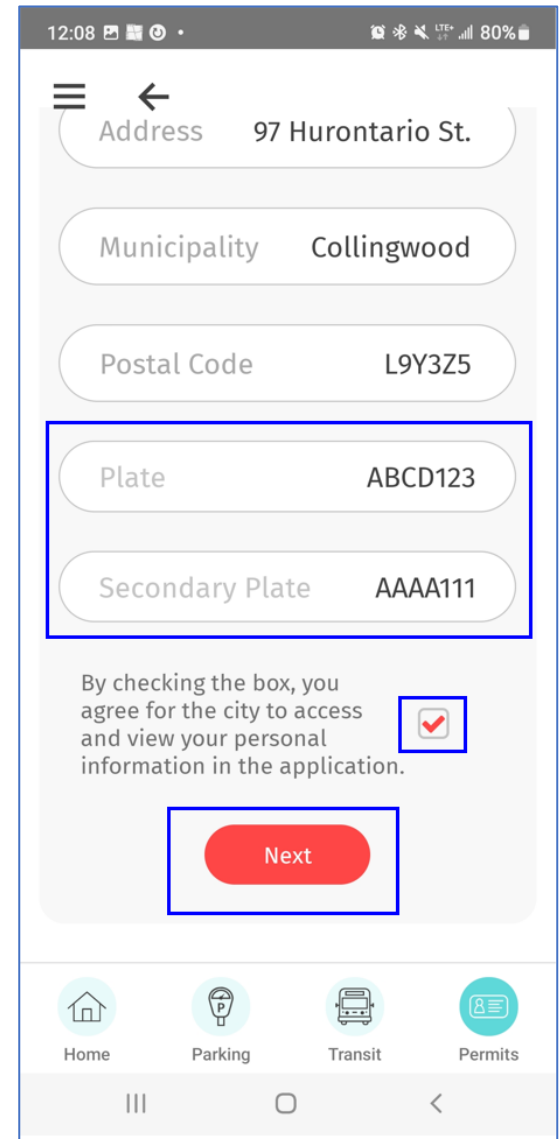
12:08 • LTE+ 80%

Address 97 Hurontario St.

Municipality Collingwood

Postal Code L9Y3Z5

Plate ABCD123

Secondary Plate AAAA111

By checking the box, you agree for the city to access and view your personal information in the application.

Next

Home Parking Transit Permits